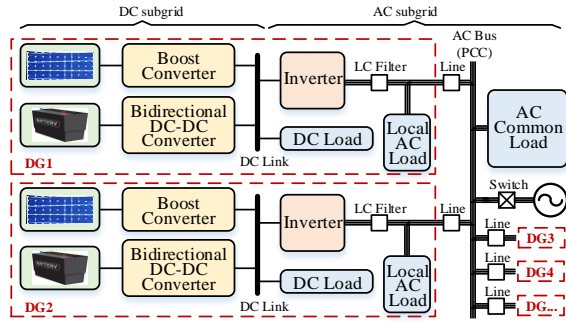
DC subgrid

AC subgrid

AC Bus (PCC)

Boost Converter

Inverter

LC Filter

Line

Bidirectional DC-DC Converter

DC Load

Local AC Load

AC Common Load

DG1

DC Link

Switch

Boost Converter

Inverter

LC Filter

Line

Line

DG3

Bidirectional DC-DC Converter

Line

DG4

DC Load

Local AC Load

DG2

DC Link

Line

DG...